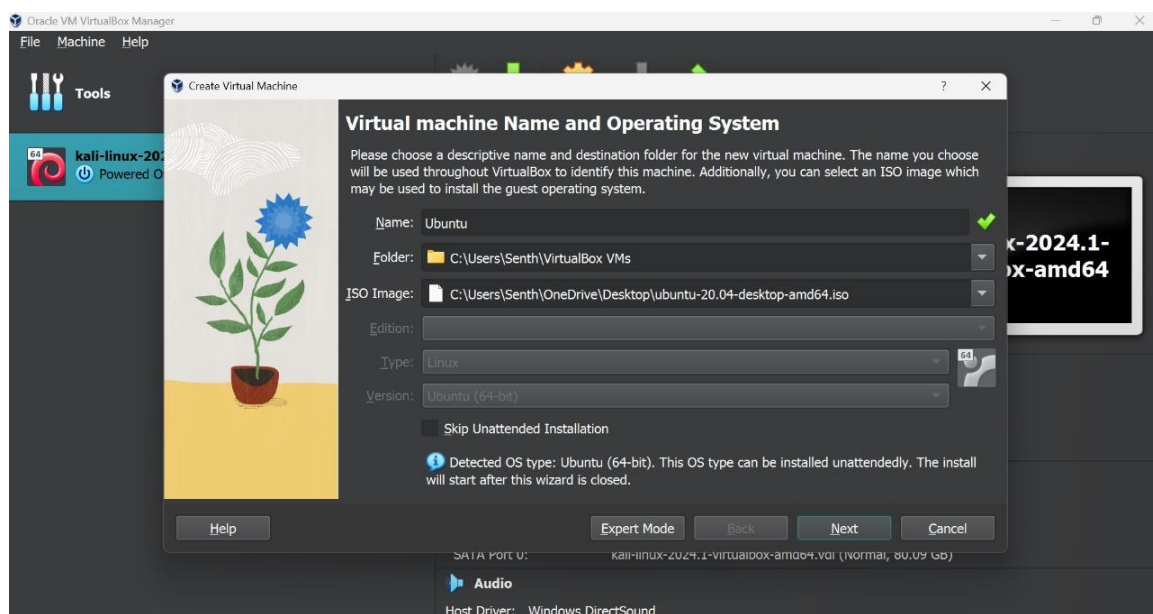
Oracle VM VirtualBox Manager

File Machine Help

Tools

64

kali-linux-202

Powered O

Create Virtual Machine

?

Virtual machine Name and Operating System

Please choose a descriptive name and destination folder for the new virtual machine. The name you choose will be used throughout VirtualBox to identify this machine. Additionally, you can select an ISO image which may be used to install the guest operating system.

Name: Ubuntu

Folder: C:\Users\Senth\VirtualBox VMs

ISO Image: C:\Users\Senth\OneDrive\Desktop\ubuntu-20.04-desktop-amd64.iso

Edition:

Type: Linux

Version: Ubuntu (64-bit)

64

Skip Unattended Installation

Detected OS type: Ubuntu (64-bit). This OS type can be installed unattendedly. The install will start after this wizard is closed.

Help

Expert Mode

Back

Next

Cancel

x-2024.1-

ox-amd64

SATA Port 0:

kali-linux-2024.1-virtualbox-amd64.vdi (Normal, 80.09 GB)

Audio

Host Driver: Windows DirectSound